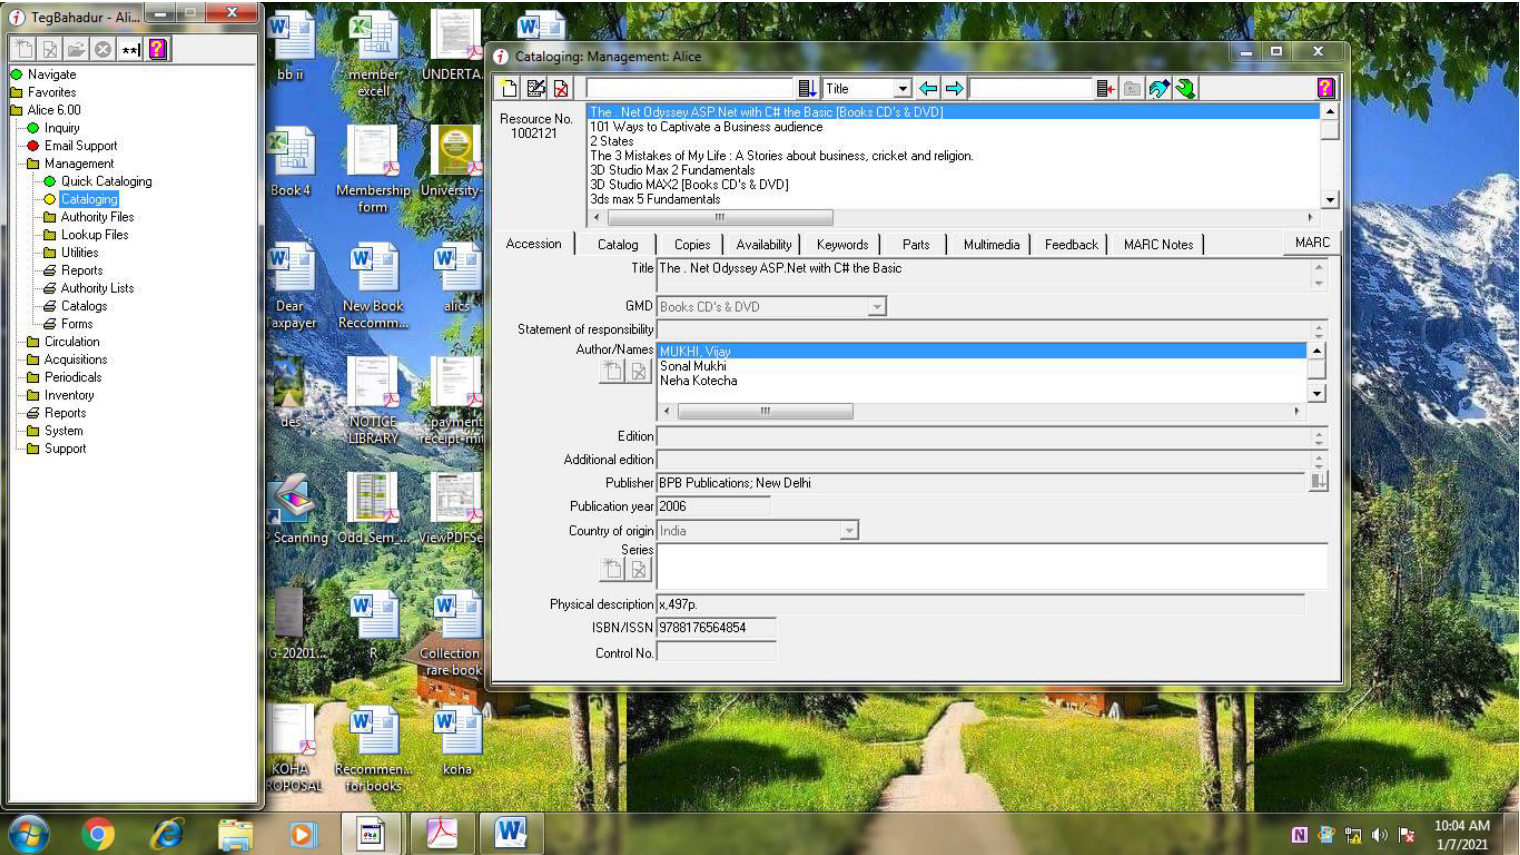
TegBahadur - Ali...

Navigate
Favorites
Alice 6.00
Inquiry
Email Support
Management
Quick Cataloging
Cataloging
Authority Files
Lookup Files
Utilities
Reports
Authority Lists
Catalogs
Forms
Circulation
Acquisitions
Periodicals
Inventory
Reports
System
Support

bb ii
member excell
UNDERTA
Book 4
Membership form
University
Dear Taxpayer
New Book Reccomm...
alice
des
NOTICE LIBRARY
payment receipt-mi
Scanning
Odd Sem ...
ViewPDFSe
G-20201...
R
Collection rare book
KOHA ROPOSAL
Recommen... for books
koha

Cataloging: Management: Alice

Title

Resource No. 1002121

The . Net Odyssey ASP.Net with C# the Basic [Books CD's & DVD]
101 Ways to Captivate a Business audience
2 States
The 3 Mistakes of My Life : A Stories about business, cricket and religion.
3D Studio Max 2 Fundamentals
3D Studio MAX2 [Books CD's & DVD]
3ds max 5 Fundamentals

Accession | Catalog | Copies | Availability | Keywords | Parts | Multimedia | Feedback | MARC Notes | MARC

Title The . Net Odyssey ASP.Net with C# the Basic
GMD Books CD's & DVD
Statement of responsibility
Author/Names MUKHI, Vijay
Sonal Mukhi
Neha Kotecha
Edition
Additional edition
Publisher BPB Publications; New Delhi
Publication year 2006
Country of origin India
Series
Physical description x,497p.
ISBN/ISSN 9788176564854
Control No.

10:04 AM
1/7/2021